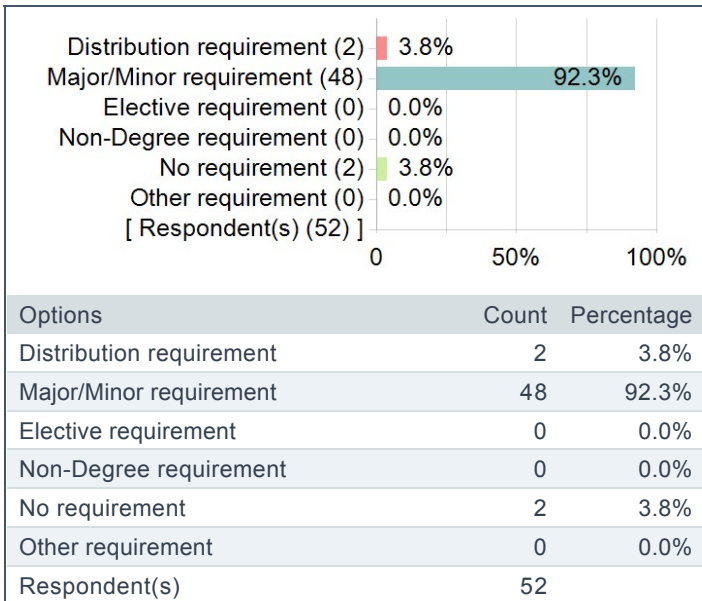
Distribution requirement (2) 3.8%
Major/Minor requirement (48) 92.3%
Elective requirement (0) 0.0%
Non-Degree requirement (0) 0.0%
No requirement (2) 3.8%
Other requirement (0) 0.0%
[ Respondent(s) (52) ]
0 50% 100%

| Options | Count | Percentage |
|---|---|---|
| Distribution requirement | 2 | 3.8% |
| Major/Minor requirement | 48 | 92.3% |
| Elective requirement | 0 | 0.0% |
| Non-Degree requirement | 0 | 0.0% |
| No requirement | 2 | 3.8% |
| Other requirement | 0 | 0.0% |
| Respondent(s) | 52 | |